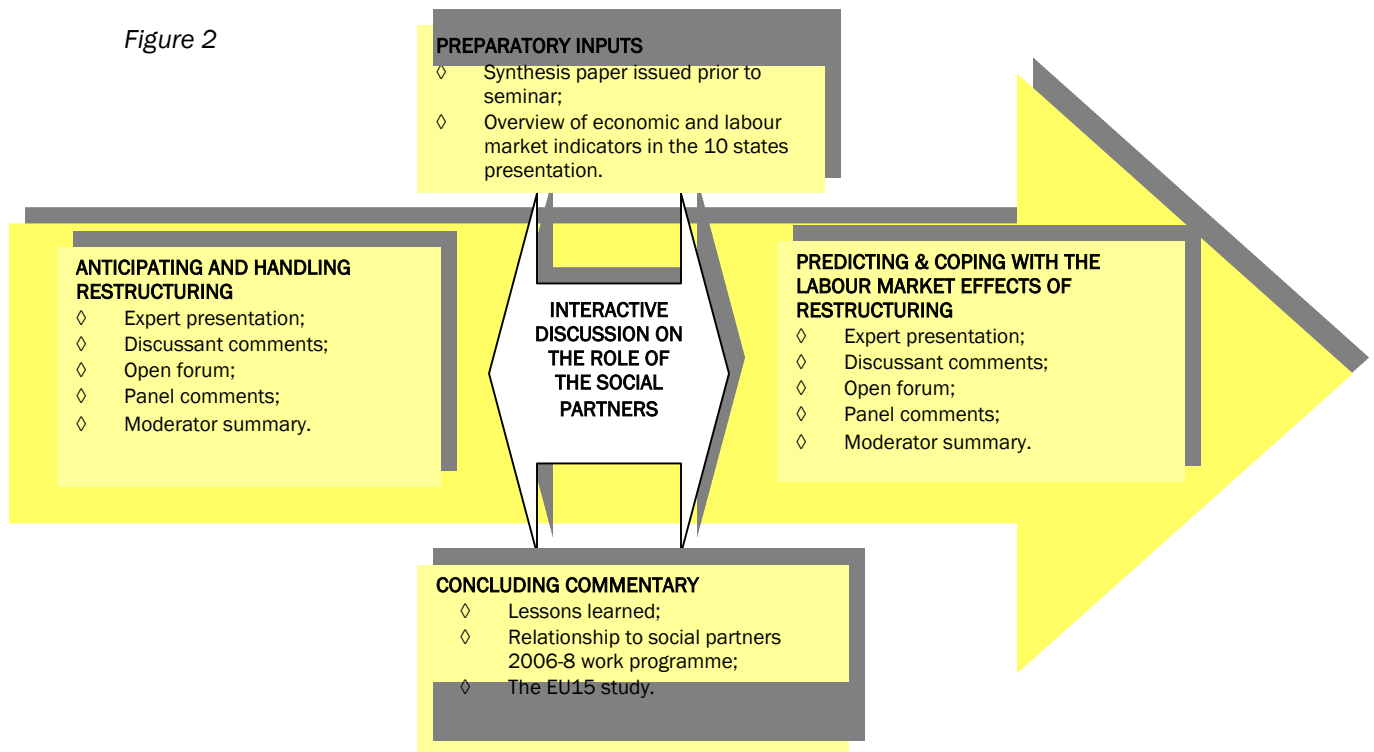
Figure 2

PREPARATORY INPUTS
◊ Synthesis paper issued prior to seminar;
◊ Overview of economic and labour market indicators in the 10 states presentation.

ANTICIPATING AND HANDLING RESTRUCTURING
◊ Expert presentation;
◊ Discussant comments;
◊ Open forum;
◊ Panel comments;
◊ Moderator summary.

INTERACTIVE DISCUSSION ON THE ROLE OF THE SOCIAL PARTNERS

PREDICTING & COPING WITH THE LABOUR MARKET EFFECTS OF RESTRUCTURING
◊ Expert presentation;
◊ Discussant comments;
◊ Open forum;
◊ Panel comments;
◊ Moderator summary.

CONCLUDING COMMENTARY
◊ Lessons learned;
◊ Relationship to social partners 2006-8 work programme;
◊ The EU15 study.